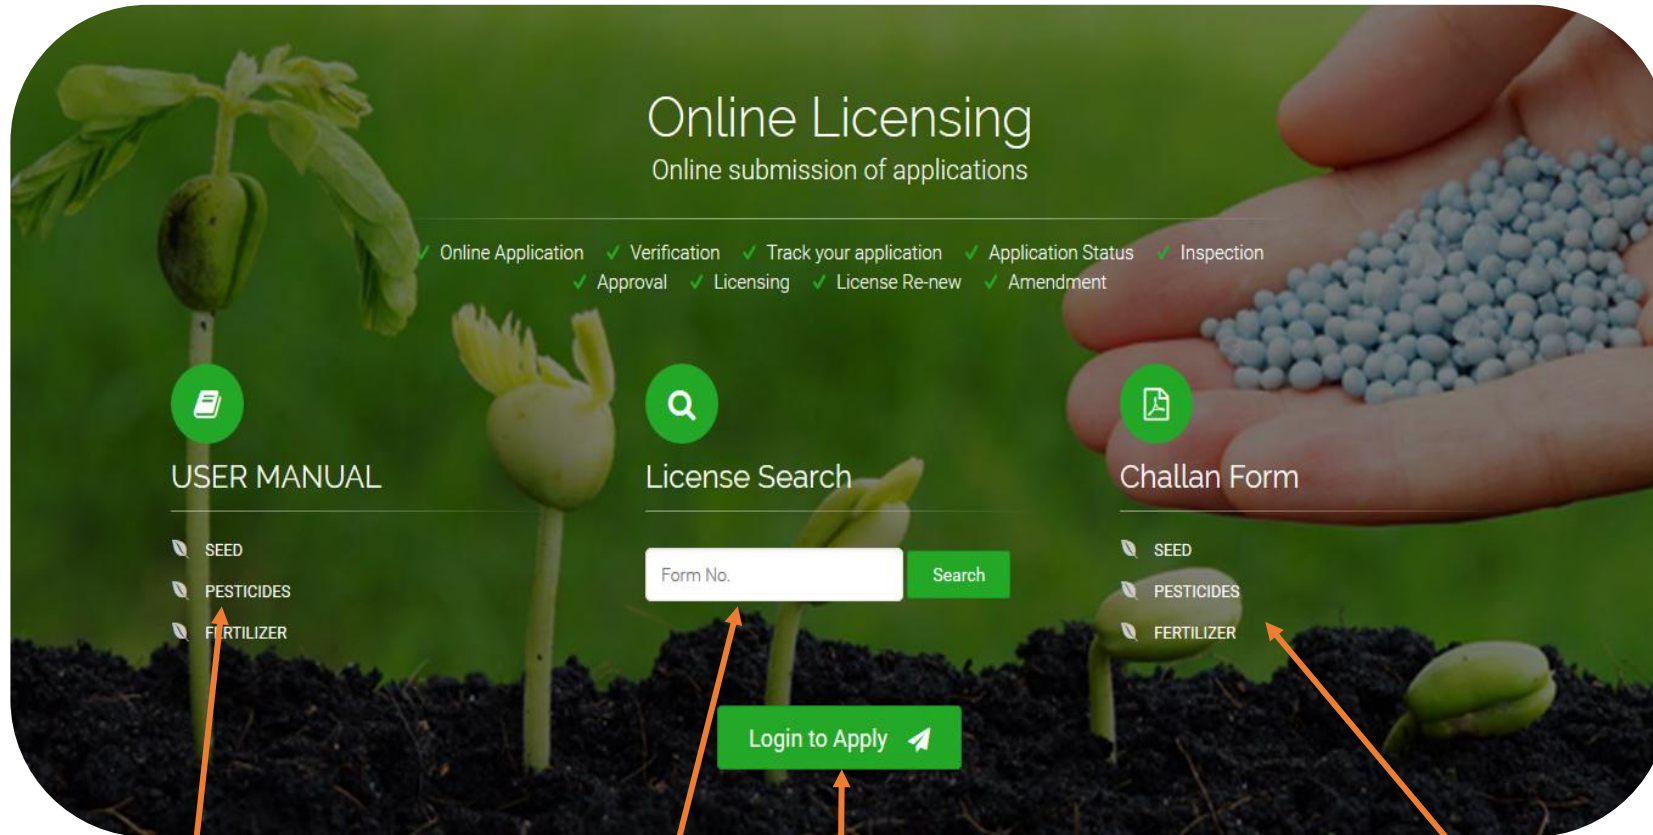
Online Licensing
Online submission of applications

✓ Online Application ✓ Verification ✓ Track your application ✓ Application Status ✓ Inspection
✓ Approval ✓ Licensing ✓ License Re-new ✓ Amendment

USER MANUAL
SEED
PESTICIDES
F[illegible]RTILIZER

License Search
Form No.
Search

Challan Form
SEED
PESTICIDES
FERTILIZER

Login to Apply